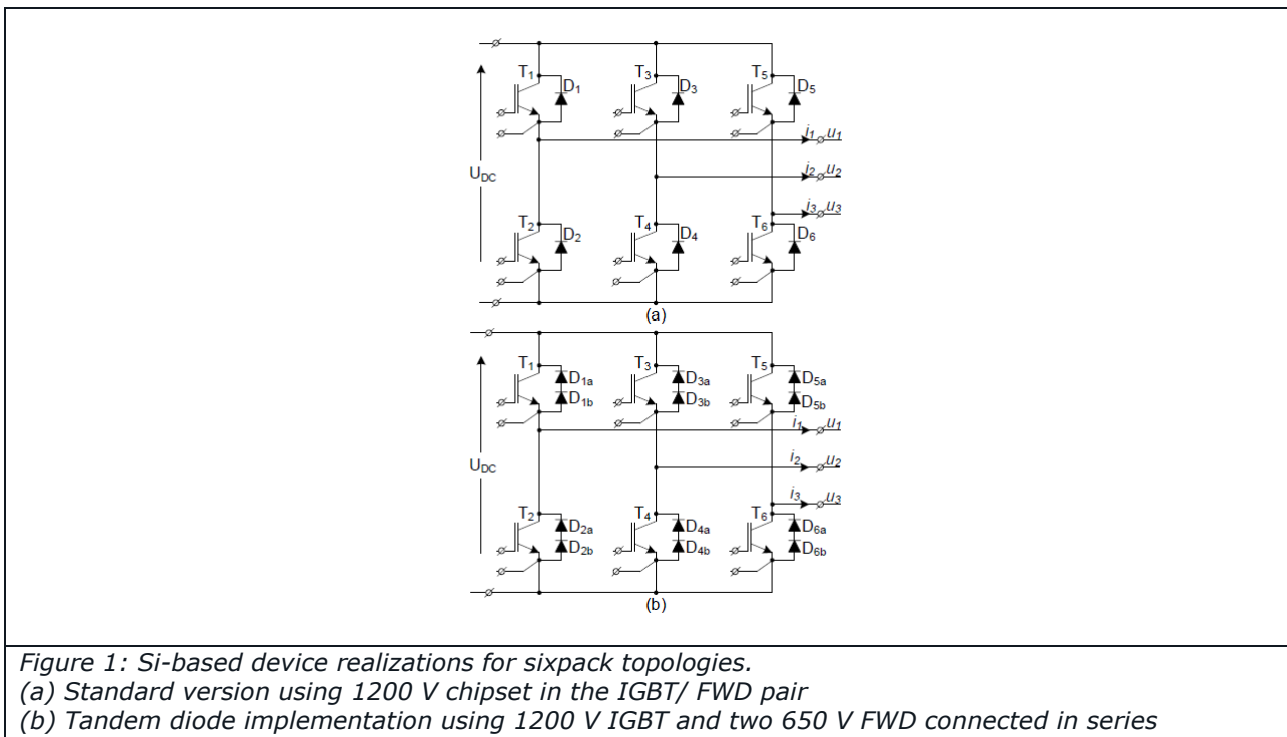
$T_1$ $D_1$ $T_3$ $D_3$ $T_5$ $D_5$
$i_1$ $u_1$
$U_{DC}$
$i_2$ $u_2$
$i_3$ $u_3$
$T_2$ $D_2$ $T_4$ $D_4$ $T_6$ $D_6$
(a)

$T_1$ $D_{1a}$ $D_{1b}$ $T_3$ $D_{3a}$ $D_{3b}$ $T_5$ $D_{5a}$ $D_{5b}$
$i_1$ $u_1$
$U_{DC}$
$i_2$ $u_2$
$i_3$ $u_3$
$T_2$ $D_{2a}$ $D_{2b}$ $T_4$ $D_{4a}$ $D_{4b}$ $T_6$ $D_{6a}$ $D_{6b}$
(b)

Figure 1: Si-based device realizations for sixpack topologies.
(a) Standard version using 1200 V chipset in the IGBT/ FWD pair
(b) Tandem diode implementation using 1200 V IGBT and two 650 V FWD connected in series